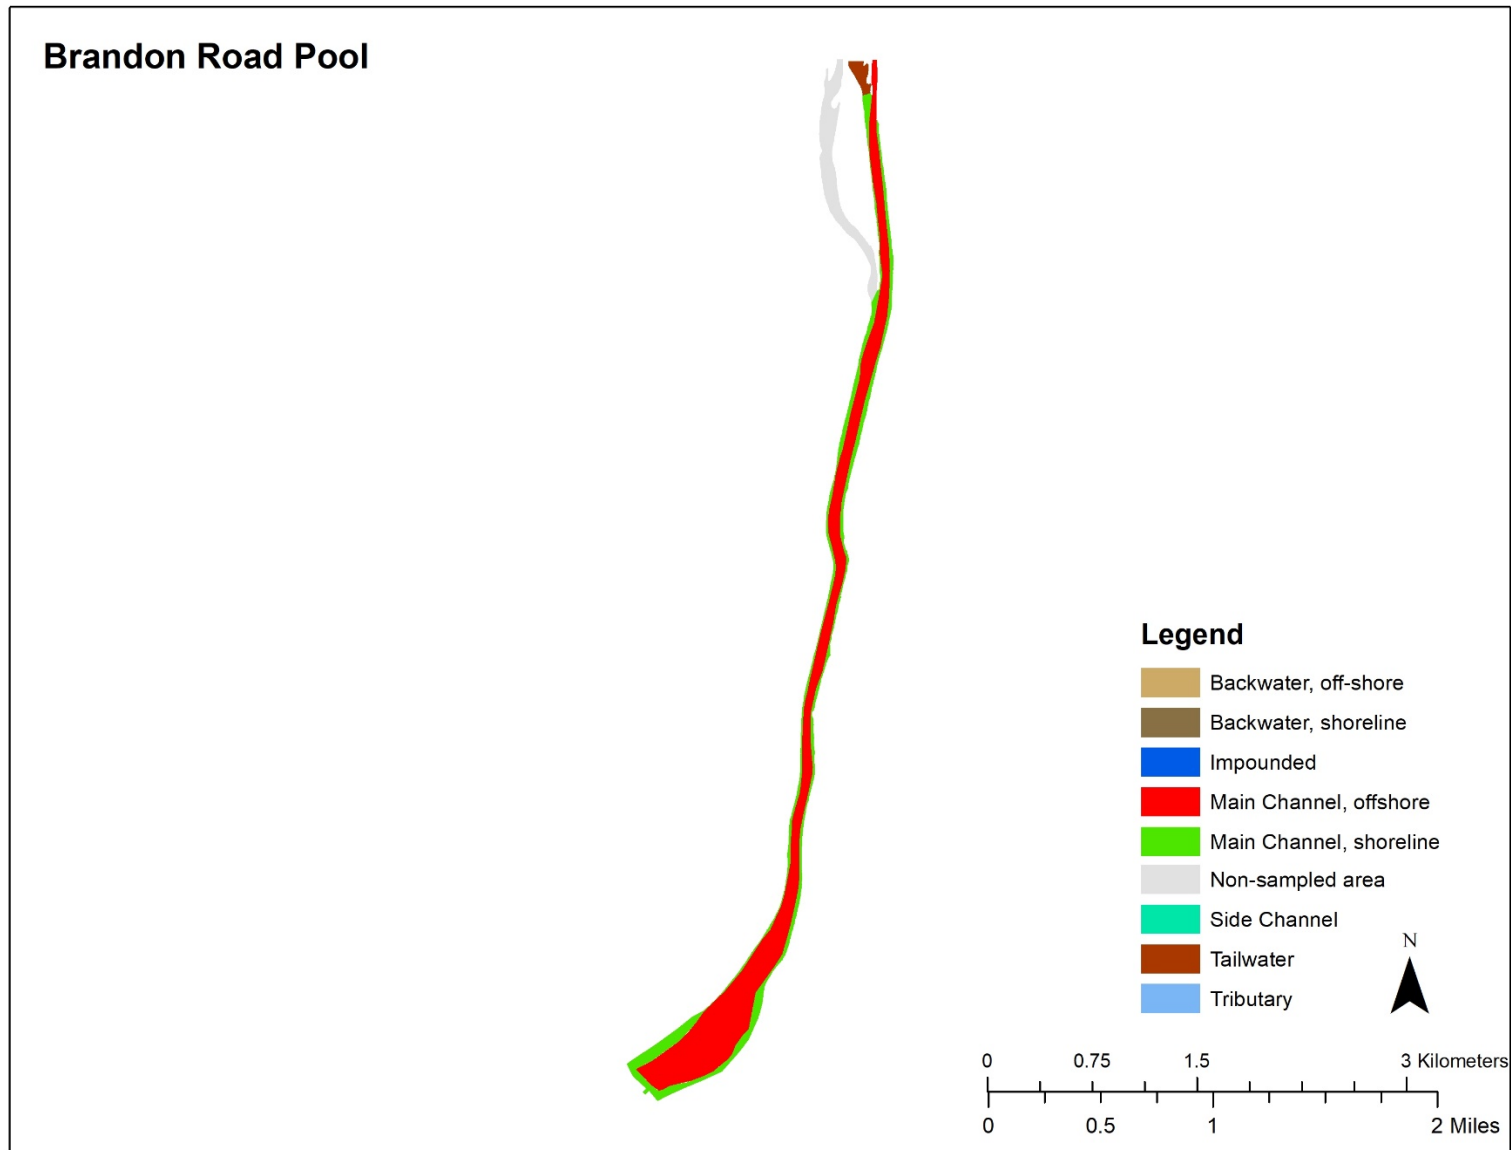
Brandon Road Pool

Legend
Backwater, off-shore
Backwater, shoreline
Impounded
Main Channel, offshore
Main Channel, shoreline
Non-sampled area
Side Channel
Tailwater
Tributary

N

0 0.75 1.5 3 Kilometers
0 0.5 1 2 Miles